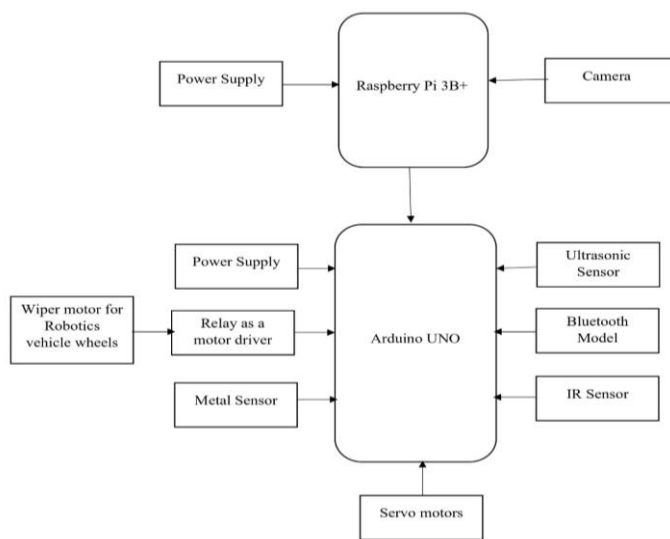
Power Supply

Raspberry Pi 3B+

Camera

Power Supply

Ultrasonic Sensor

Wiper motor for Robotics vehicle wheels

Relay as a motor driver

Arduino UNO

Bluetooth Model

Metal Sensor

IR Sensor

Servo motors